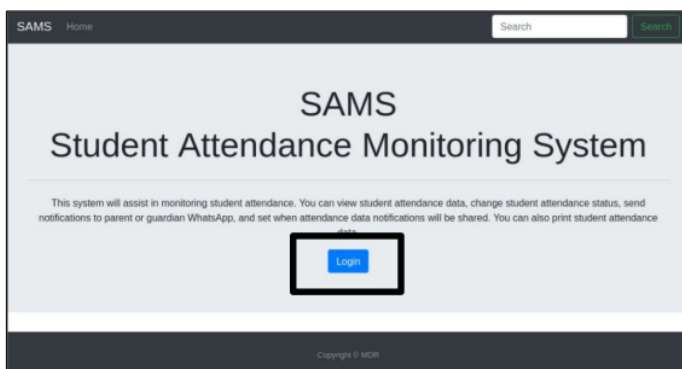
SAMS Home

Search

Search

SAMS
Student Attendance Monitoring System

This system will assist in monitoring student attendance. You can view student attendance data, change student attendance status, send notifications to parent or guardian WhatsApp, and set when attendance data notifications will be shared. You can also print student attendance data.

Login

Copyright © MDR